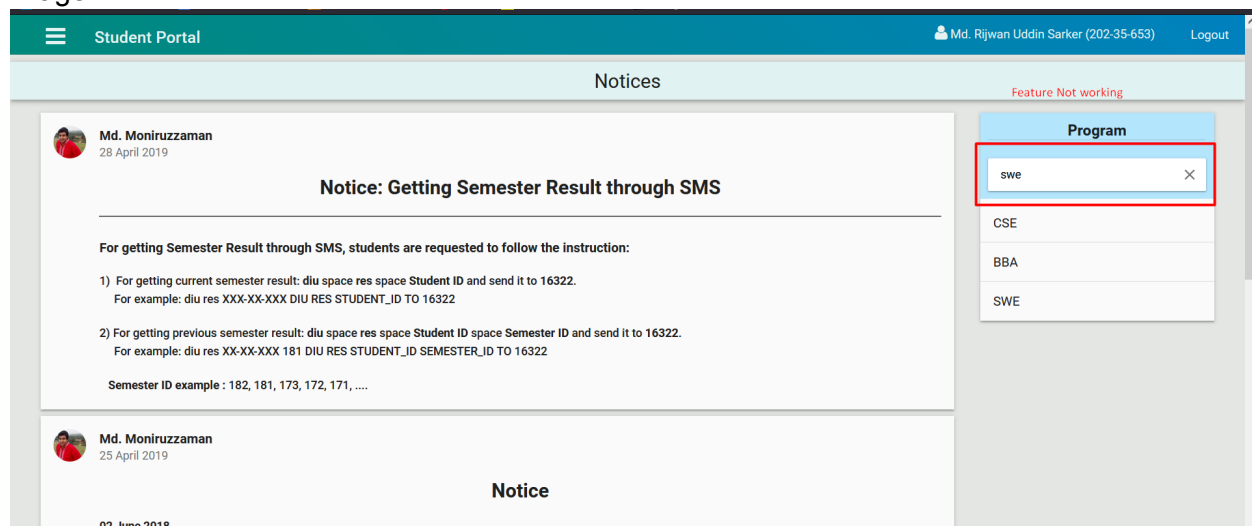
Student Portal

Md. Rijwan Uddin Sarker (202-35-653)

Logout

Notices

Feature Not working

Md. Moniruzzaman
28 April 2019

Notice: Getting Semester Result through SMS

For getting Semester Result through SMS, students are requested to follow the instruction:

1) For getting current semester result: diu space res space Student ID and send it to 16322.
For example: diu res XXX-XX-XXX DIU RES STUDENT_ID TO 16322

2) For getting previous semester result: diu space res space Student ID space Semester ID and send it to 16322.
For example: diu res XX-XX-XXX 181 DIU RES STUDENT_ID SEMESTER_ID TO 16322

Semester ID example : 182, 181, 173, 172, 171, ....

Md. Moniruzzaman
25 April 2019

Notice

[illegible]

Program

swe

CSE

BBA

SWE